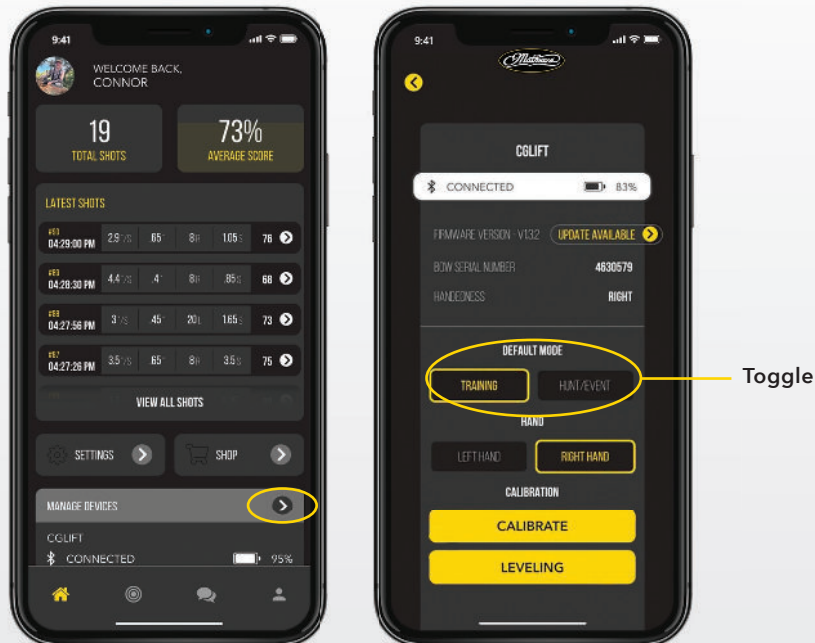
9:41

WELCOME BACK, CONNOR

19
TOTAL SHOTS

73%
AVERAGE SCORE

LATEST SHOTS

| | | | | | | |
|---|---|---|---|---|---|---|
| #83 04:29:00 PM | 2.9 | .65 | 8 | 1.05 | 76 | |
| #83 04:28:30 PM | 4.4 | .4 | 8 | .85 | 68 | |
| #88 04:27:56 PM | 3 | .45 | 20 | 1.65 | 73 | |
| #87 04:27:26 PM | 3.5 | .65 | 8 | 3.5 | 75 | |

VIEW ALL SHOTS

SETTINGS

SHOP

MANAGE DEVICES

CGLIFT
CONNECTED 95%

9:41

Mathews

CGLIFT

CONNECTED 83%

FIRMWARE VERSION - V132 UPDATE AVAILABLE

BOW SERIAL NUMBER 4630579

HANDEDNESS RIGHT

DEFAULT MODE

TRAINING HUNT/EVENT

HAND

LEFT HAND RIGHT HAND

CALIBRATION

CALIBRATE

LEVELING

Toggle